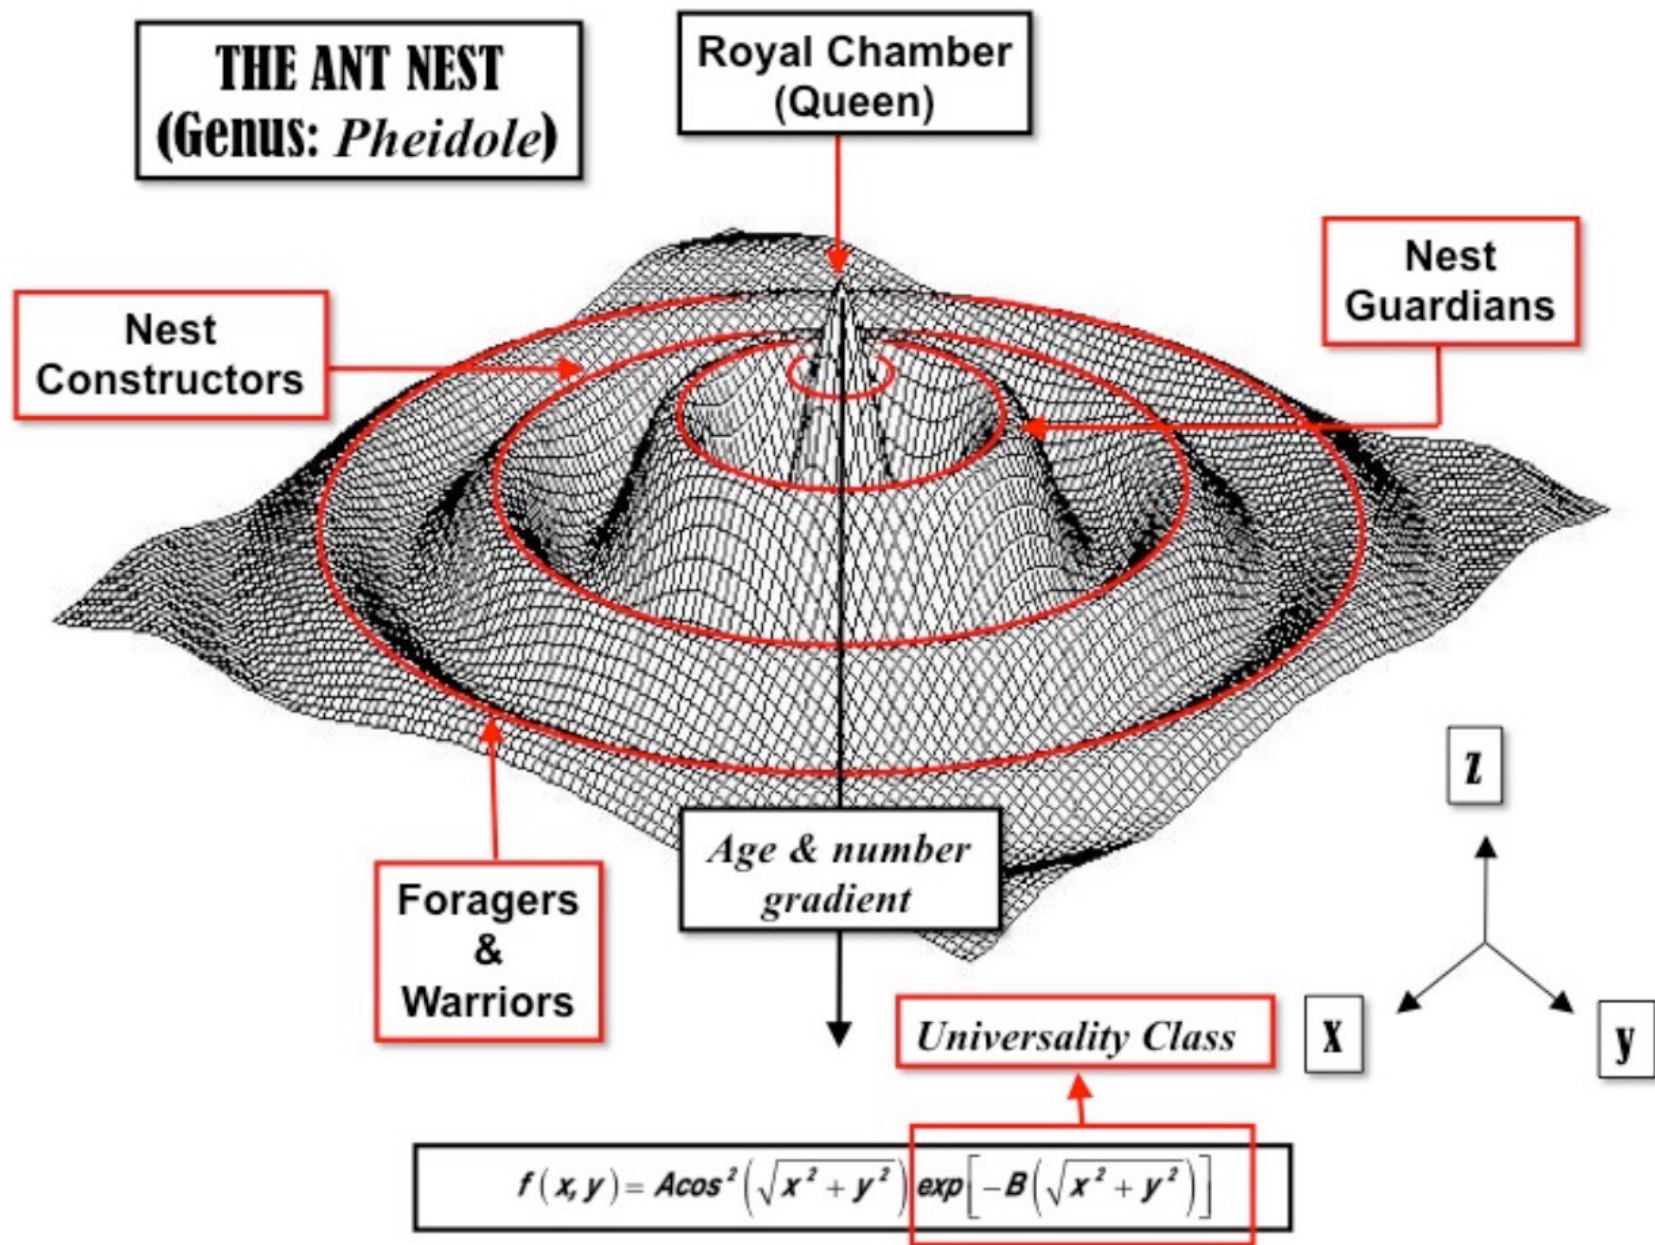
THE ANT NEST
(Genus: *Pheidole*)

Royal Chamber
(Queen)

Nest Guardians

Nest Constructors

Foragers & Warriors

Age & number gradient

z

x

y

Universality Class

$f(x,y) = A\cos^2\left(\sqrt{x^2+y^2}\right)\exp\left[-B\left(\sqrt{x^2+y^2}\right)\right]$